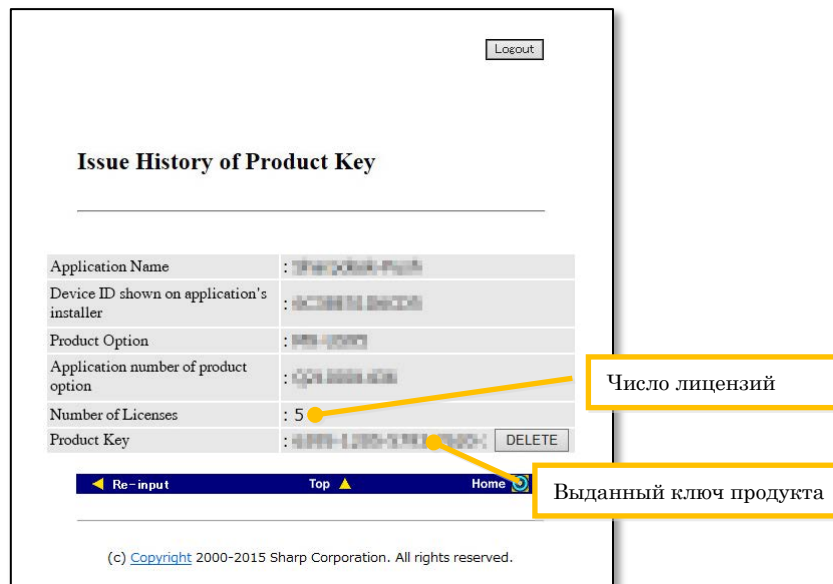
Logout

Issue History of Product Key

| | |
|---|---|
| Application Name | : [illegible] |
| Device ID shown on application's installer | : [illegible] |
| Product Option | : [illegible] |
| Application number of product option | : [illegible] |
| Number of Licenses | : 5 |
| Product Key | : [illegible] DELETE |

Число лицензий

Выданный ключ продукта

◄ Re-input Top ▲ Home

(c) Copyright 2000-2015 Sharp Corporation. All rights reserved.